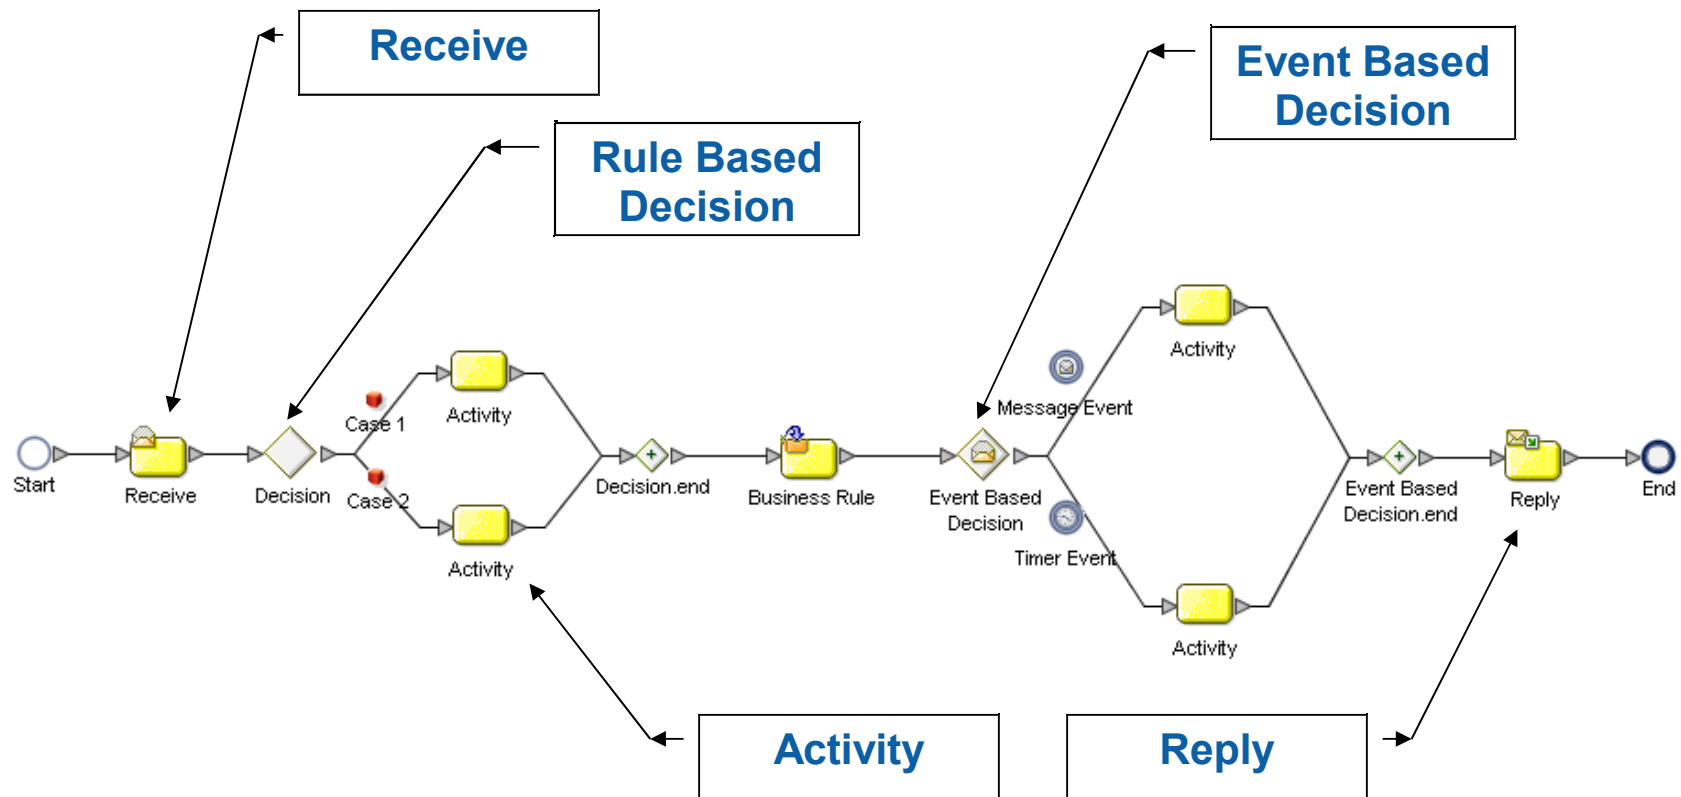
Receive

Rule Based Decision

Event Based Decision

Start

Receive

Decision

Case 1

Case 2

Activity

Activity

Decision.end

Business Rule

Message Event

Event Based Decision

Timer Event

Activity

Activity

Event Based Decision.end

Reply

End

Activity

Reply